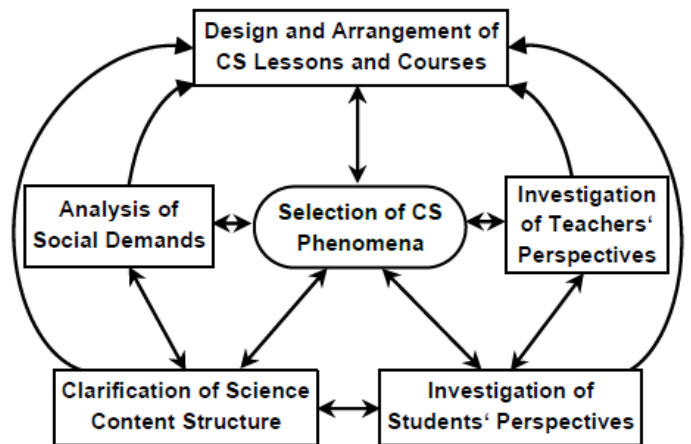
Design and Arrangement of CS Lessons and Courses

Analysis of Social Demands

Selection of CS Phenomena

Investigation of Teachers‘ Perspectives

Clarification of Science Content Structure

Investigation of Students‘ Perspectives